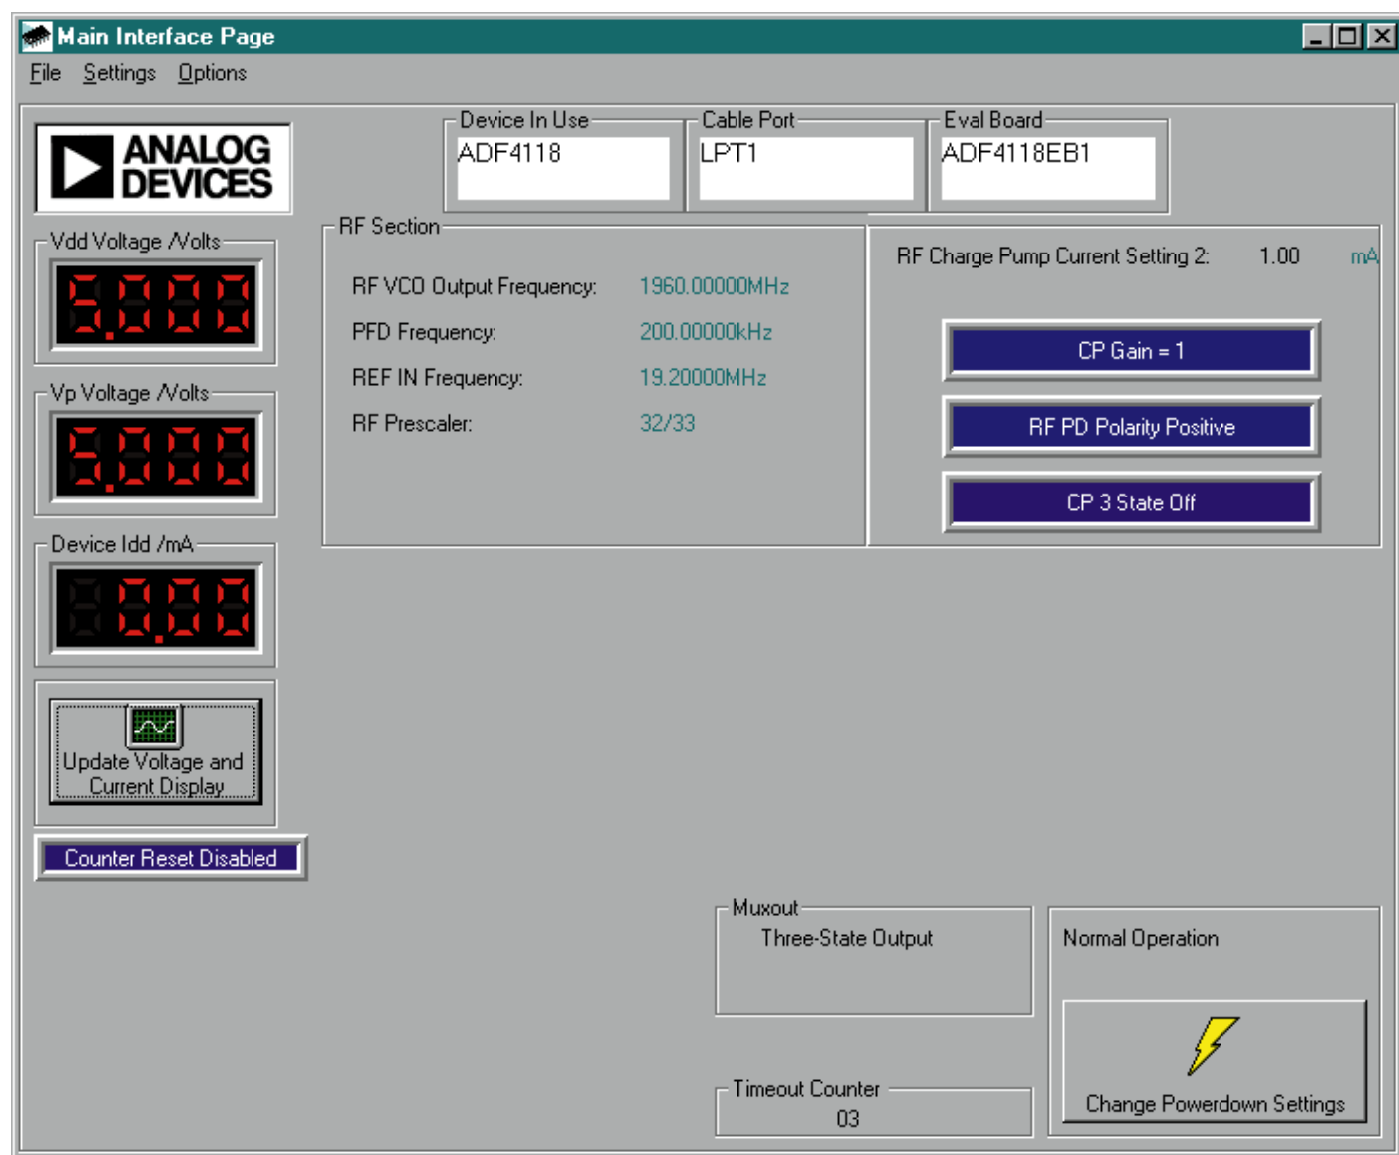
Main Interface Page

File Settings Options

ANALOG DEVICES

Device In Use
ADF4118

Cable Port
LPT1

Eval Board
ADF4118EB1

Vdd Voltage /Volts
5.000

Vp Voltage /Volts
5.000

Device Idd /mA
0.00

RF Section

RF VCO Output Frequency: 1960.00000MHz

PFD Frequency: 200.00000kHz

REF IN Frequency: 19.20000MHz

RF Prescaler: 32/33

RF Charge Pump Current Setting 2: 1.00 mA

CP Gain = 1

RF PD Polarity Positive

CP 3 State Off

Update Voltage and Current Display

Counter Reset Disabled

Muxout
Three-State Output

Normal Operation

Change Powerdown Settings

Timeout Counter
03